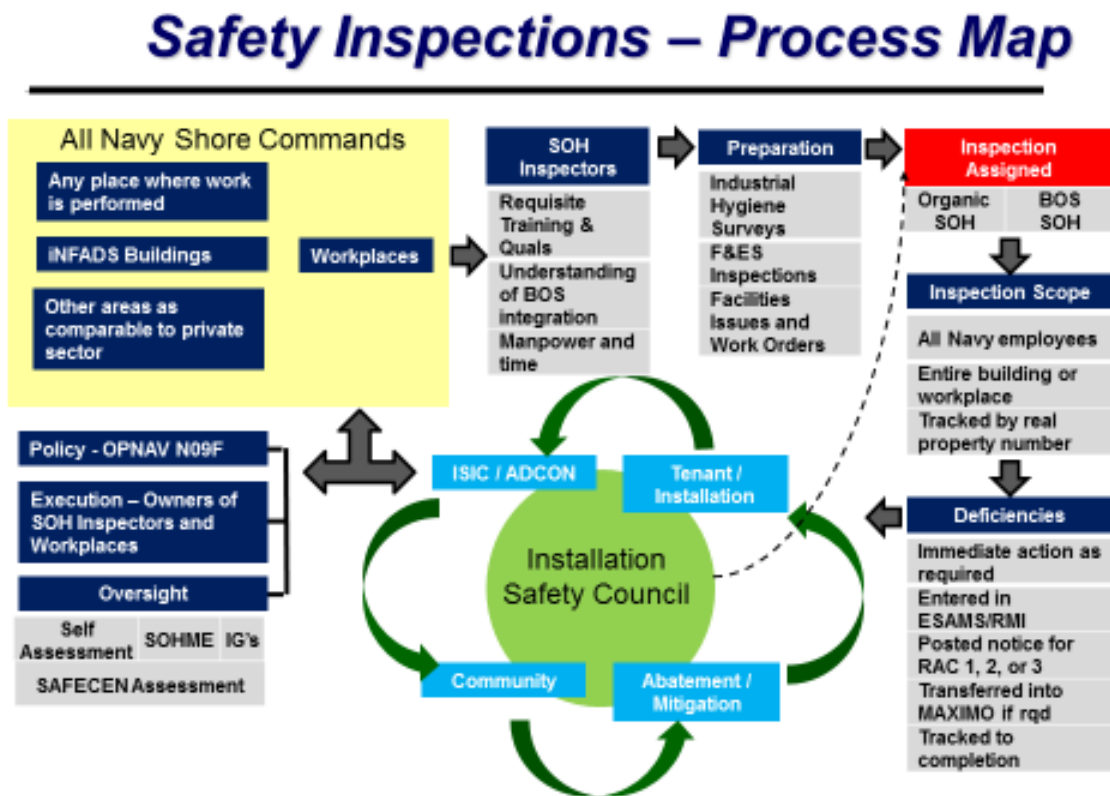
Safety Inspections – Process Map

All Navy Shore Commands

Any place where work is performed

iNFADS Buildings

Other areas as comparable to private sector

Workplaces

SOH Inspectors

Requisite Training & Quals

Understanding of BOS integration

Manpower and time

Preparation

Industrial Hygiene Surveys

F&ES Inspections

Facilities Issues and Work Orders

Inspection Assigned

Organic SOH

BOS SOH

Inspection Scope

All Navy employees

Entire building or workplace

Tracked by real property number

Deficiencies

Immediate action as required

Entered in ESAMS/RMI

Posted notice for RAC 1, 2, or 3

Transferred into MAXIMO if rqd

Tracked to completion

Policy - OPNAV N09F

Execution – Owners of SOH Inspectors and Workplaces

Oversight

| Self Assessment | SOHME | IG's |
|---|---|---|
| SAFECEN Assessment | | |

ISIC / ADCON

Tenant / Installation

Installation Safety Council

Community

Abatement / Mitigation